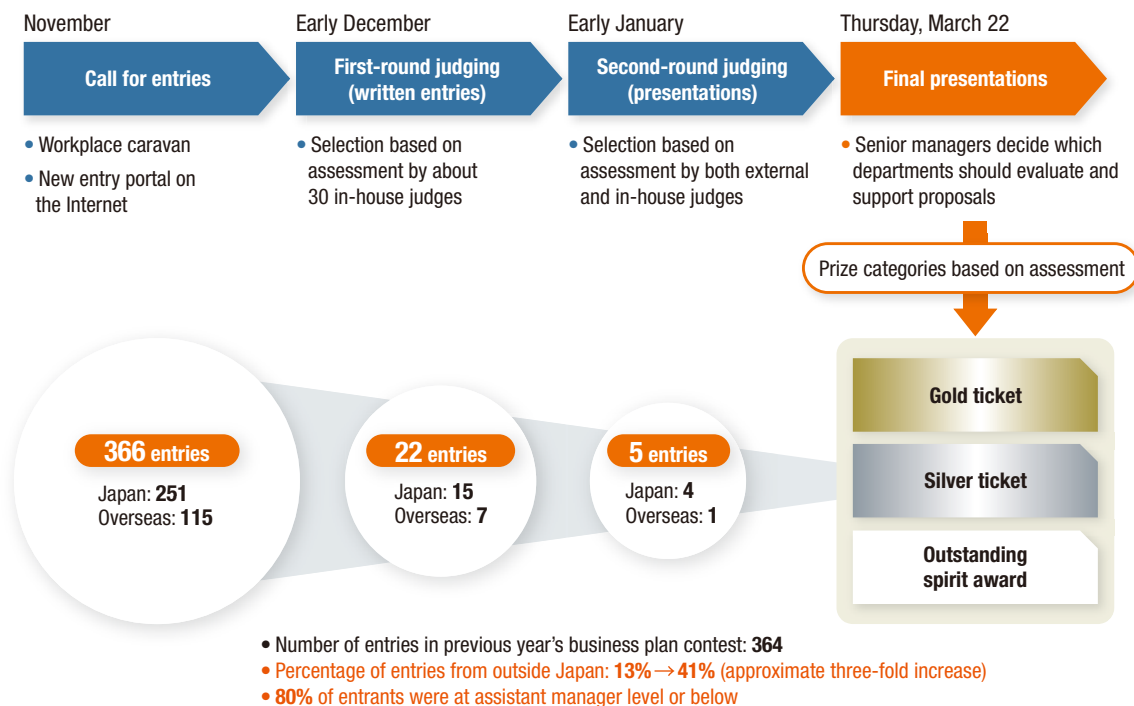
November

Call for entries

• Workplace caravan
• New entry portal on the Internet

Early December

First-round judging (written entries)

• Selection based on assessment by about 30 in-house judges

Early January

Second-round judging (presentations)

• Selection based on assessment by both external and in-house judges

Thursday, March 22

Final presentations

• Senior managers decide which departments should evaluate and support proposals

Prize categories based on assessment

366 entries
Japan: 251
Overseas: 115

22 entries
Japan: 15
Overseas: 7

5 entries
Japan: 4
Overseas: 1

Gold ticket

Silver ticket

Outstanding spirit award

• Number of entries in previous year's business plan contest: 364
• Percentage of entries from outside Japan: 13%→41% (approximate three-fold increase)
• 80% of entrants were at assistant manager level or below